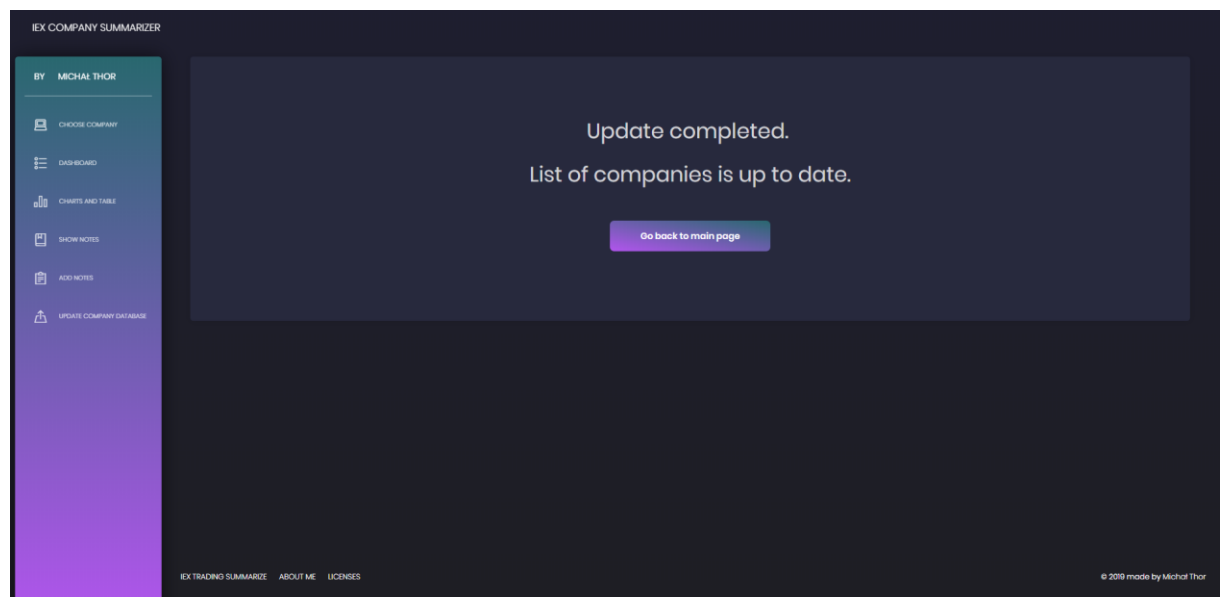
IEX COMPANY SUMMARIZER

BY MICHAŁ THOR

CHOOSE COMPANY

DASHBOARD

CHARTS AND TABLE

SHOW NOTES

ADD NOTES

UPDATE COMPANY DATABASE

Update completed.

List of companies is up to date.

Go back to main page

IEX TRADING SUMMARIZE ABOUT ME LICENSES

© 2019 made by Michał Thor